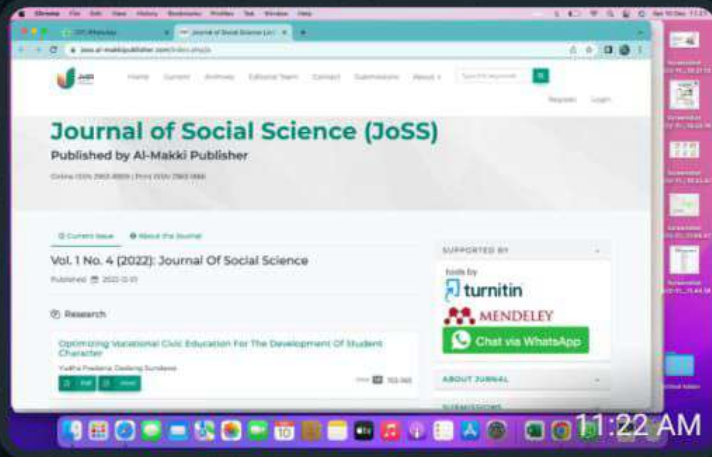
Chrome File Edit View History Bookmarks Profiles Tab Window Help

(37) WhatsApp

Journal of Social Science

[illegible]al-makkipublisher.com/index.php/jo

Home Current Archives Editorial Team Contact Submissions About

Search keywords

Register Login

Journal of Social Science (JoSS)

Published by Al-Makki Publisher

Online ISSN 2963-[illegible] | Print ISSN 2963-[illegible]

Current Issue About the Journal

Vol. 1 No. 4 (2022): Journal Of Social Science

Published 2022-12-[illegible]

Research

Optimizing Vocational Civic Education For The Development Of Student Character

Yudha Pradana, Dadang Sundawa

Pdf html

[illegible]

SUPPORTED BY

tools by

turnitin

MENDELEY

Chat via WhatsApp

ABOUT JURNAL

SUBMISSIONS

Screenshot

Screenshot

Screenshot

Screenshot

Screenshot

Screenshot

Untitled folder

11:22 AM